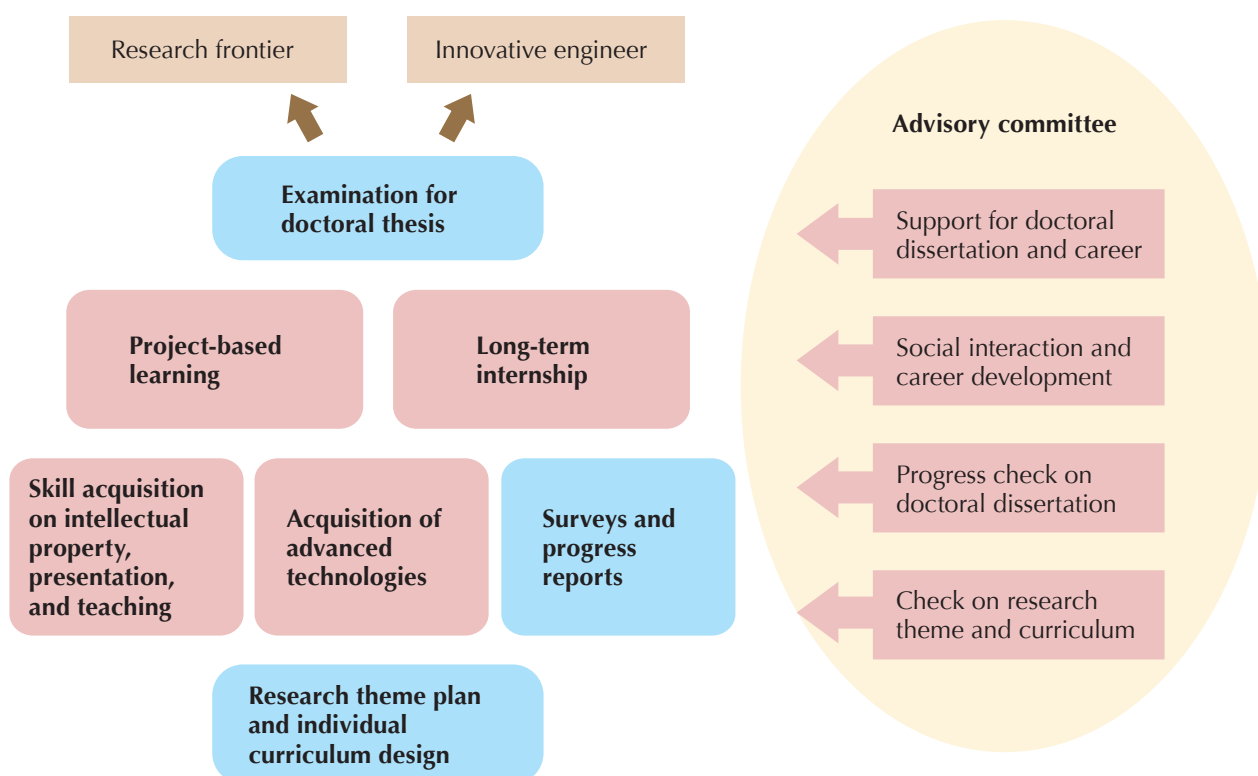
Research frontier

Innovative engineer

Examination for doctoral thesis

Project-based learning

Long-term internship

Skill acquisition on intellectual property, presentation, and teaching

Acquisition of advanced technologies

Surveys and progress reports

Research theme plan and individual curriculum design

Advisory committee

Support for doctoral dissertation and career

Social interaction and career development

Progress check on doctoral dissertation

Check on research theme and curriculum